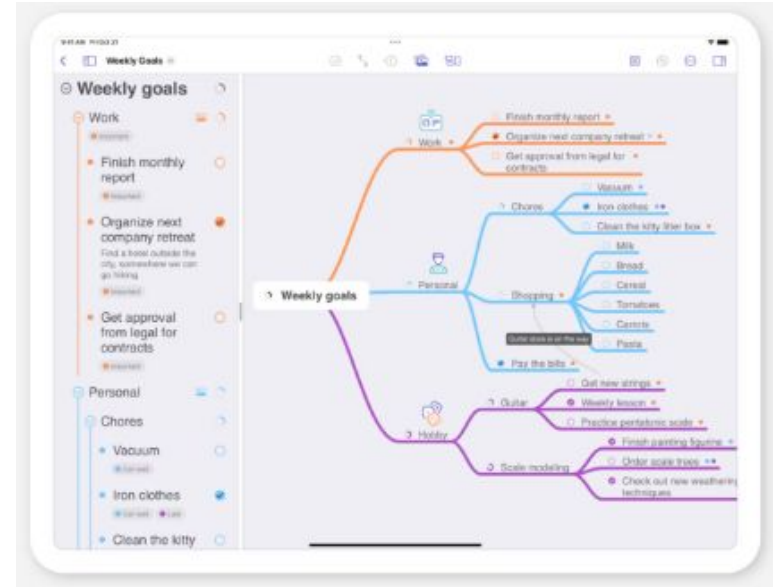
Weekly Goals

Weekly goals

Work

Finish monthly report

Organize next company retreat

Find a hotel outside the city, somewhere we can go hiking

Get approval from legal for contracts

Personal

Chores

Vacuum

Iron clothes

Clean the kitty

Weekly goals

Work

Finish monthly report

Organize next company retreat

Get approval from legal for contracts

Personal

Chores

Vacuum

Iron clothes

Clean the kitty litter box

Shopping

Milk

Bread

Cereal

Tomatoes

Carrots

Pasta

Pay the bills

Hobby

Guitar

Get new strings

Weekly lesson

Practice pentatonic scale

Scale modeling

Finish painting figurine

Order scale trees

Check out new weathering techniques